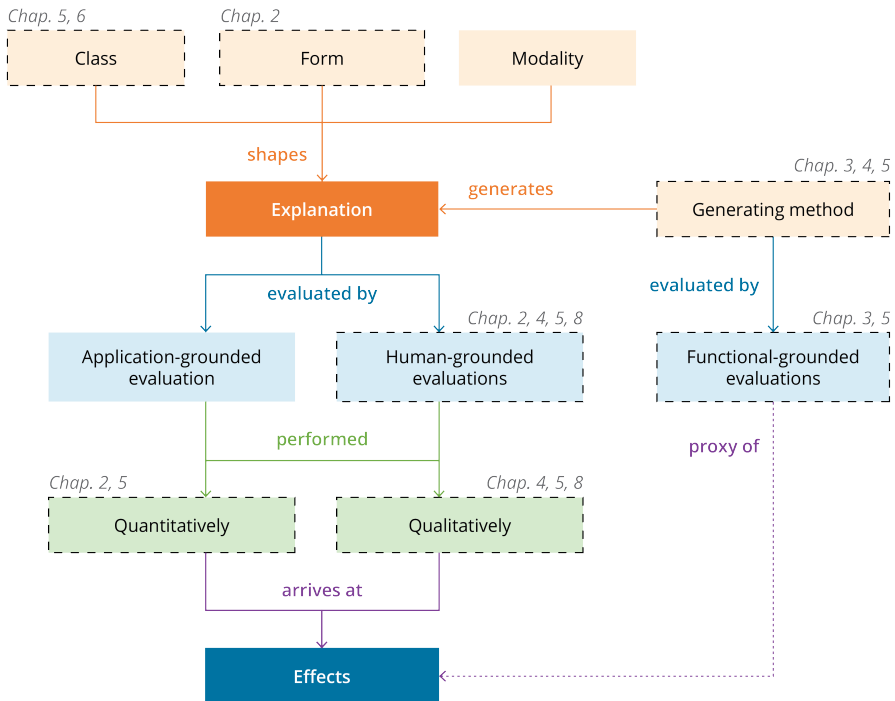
Chap. 5, 6
Class

Chap. 2
Form

Modality

shapes

Explanation

generates

Chap. 3, 4, 5
Generating method

evaluated by

evaluated by

Application-grounded evaluation

Chap. 2, 4, 5, 8
Human-grounded evaluations

Chap. 3, 5
Functional-grounded evaluations

performed

proxy of

Chap. 2, 5
Quantitatively

Chap. 4, 5, 8
Qualitatively

arrives at

Effects